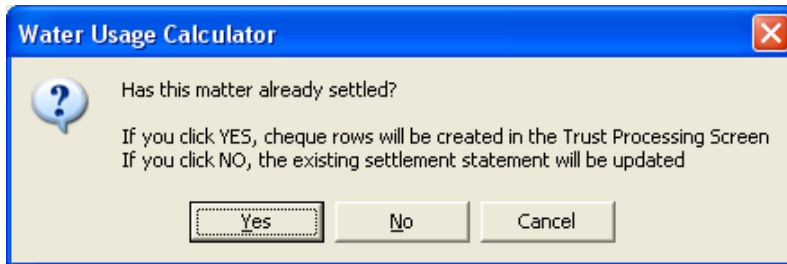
Water Usage Calculator

Has this matter already settled?

If you click YES, cheque rows will be created in the Trust Processing Screen
If you click NO, the existing settlement statement will be updated

Yes No Cancel